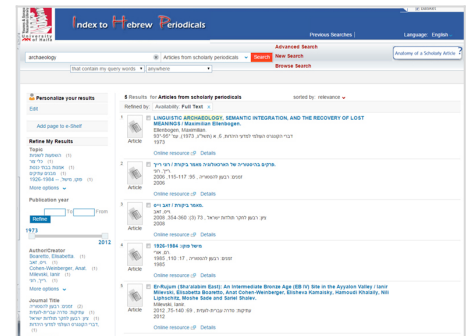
University of Haifa

Index to Hebrew Periodicals

Previous Searches | Language: English

archaeology | Articles from scholarly periodicals | Search

Advanced Search
New Search
Browse Search

that contain my query words | anywhere

Anatomy of a Scholarly Article

Personalize your results

Edit

Add page to e-Shelf

Refine My Results

Topic
ארכאולוגיה (4)
אדריכלות (1)
ספרות (1)
מחקר (1)
1926-1984 (1)
More options

Publication year
From To
Refine
1973 2012

Author/Creator
Bezaleel, Eliezer (1)
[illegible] (1)
Cohen-Weinberger, Anat (1)
Milevski, Ianir (1)
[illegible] (1)
More options

Journal Title
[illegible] (1)
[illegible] (1)
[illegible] (1)
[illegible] (1)

5 Results for Articles from scholarly periodicals | sorted by: relevance

Refined by: Availability: Full Text ×

1 Article
LINGUISTIC ARCHAEOLOGY, SEMANTIC INTEGRATION, AND THE RECOVERY OF LOST MEANINGS / Maximilian Ellenbogen.
Ellenbogen, Maximilian.
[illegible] 1973 ,ב 937-951
1973
Online resource | Details

2 Article
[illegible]
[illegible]
2006 ,115-117 ,55 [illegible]
2006
Online resource | Details

3 Article
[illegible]
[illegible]
2009 ,354-360 ,(3) 73 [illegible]
2009
Online resource | Details

4 Article
1926-1984 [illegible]
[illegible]
1985 ,110 ,17 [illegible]
1985
Online resource | Details

5 Article
Er-Rujum (Sha'alabim East): An Intermediate Bronze Age (EB IV) Site in the Ayyalon Valley / Ianir Milevski, Elisabetta Boaretto, Anat Cohen-Weinberger, Eliezer Kamaisky, Hamoudi Khalaily, Nili Liphschitz, Moshe Sade and Sariel Shalev.
Milevski, Ianir.
2012 ,75-140 ,69 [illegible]
2012
Online resource | Details